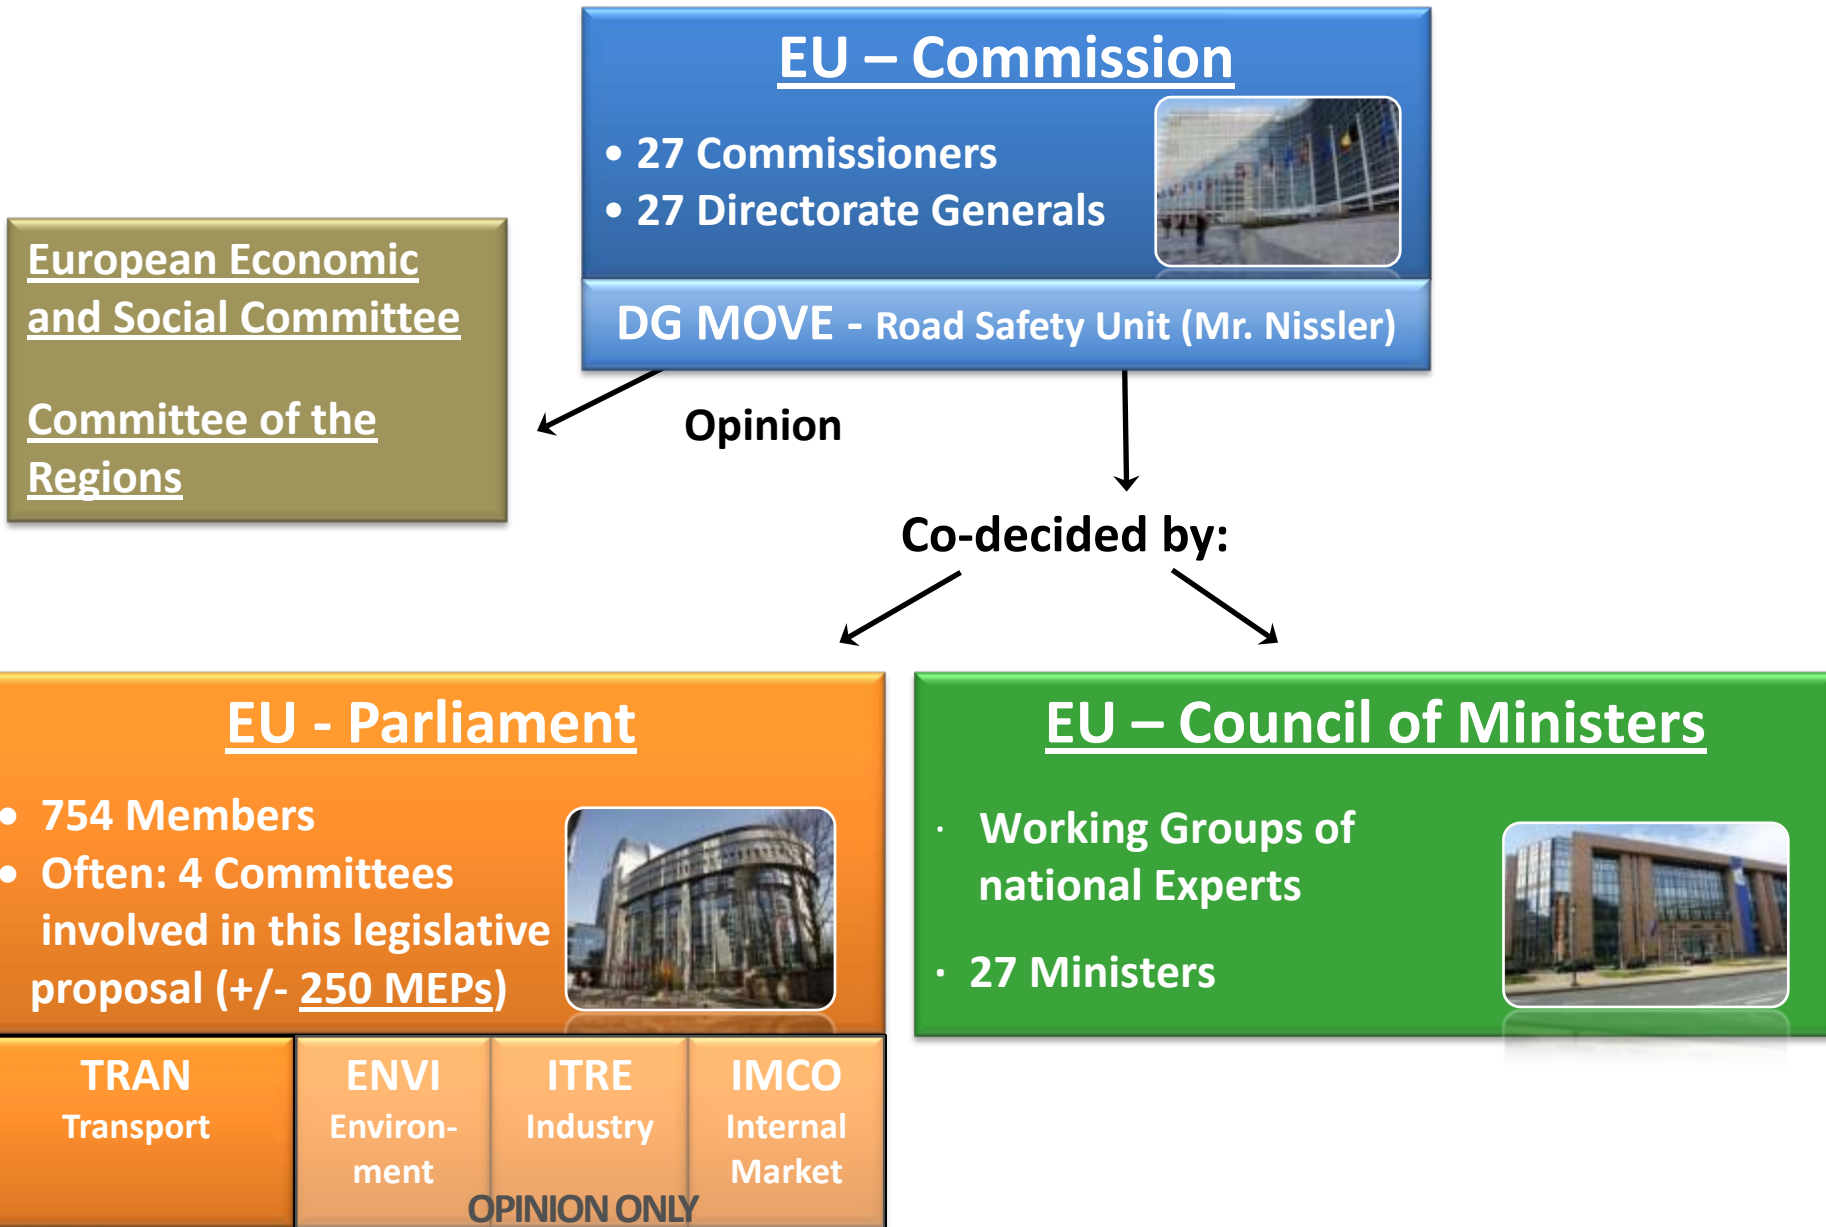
EU – Commission

• 27 Commissioners
• 27 Directorate Generals

DG MOVE - Road Safety Unit (Mr. Nissler)

European Economic and Social Committee

Committee of the Regions

Opinion

Co-decided by:

EU - Parliament

• 754 Members
• Often: 4 Committees involved in this legislative proposal (+/- 250 MEPs)

| TRAN Transport | ENVI Environment | ITRE Industry | IMCO Internal Market |
|---|---|---|---|

OPINION ONLY

EU – Council of Ministers

· Working Groups of national Experts

· 27 Ministers